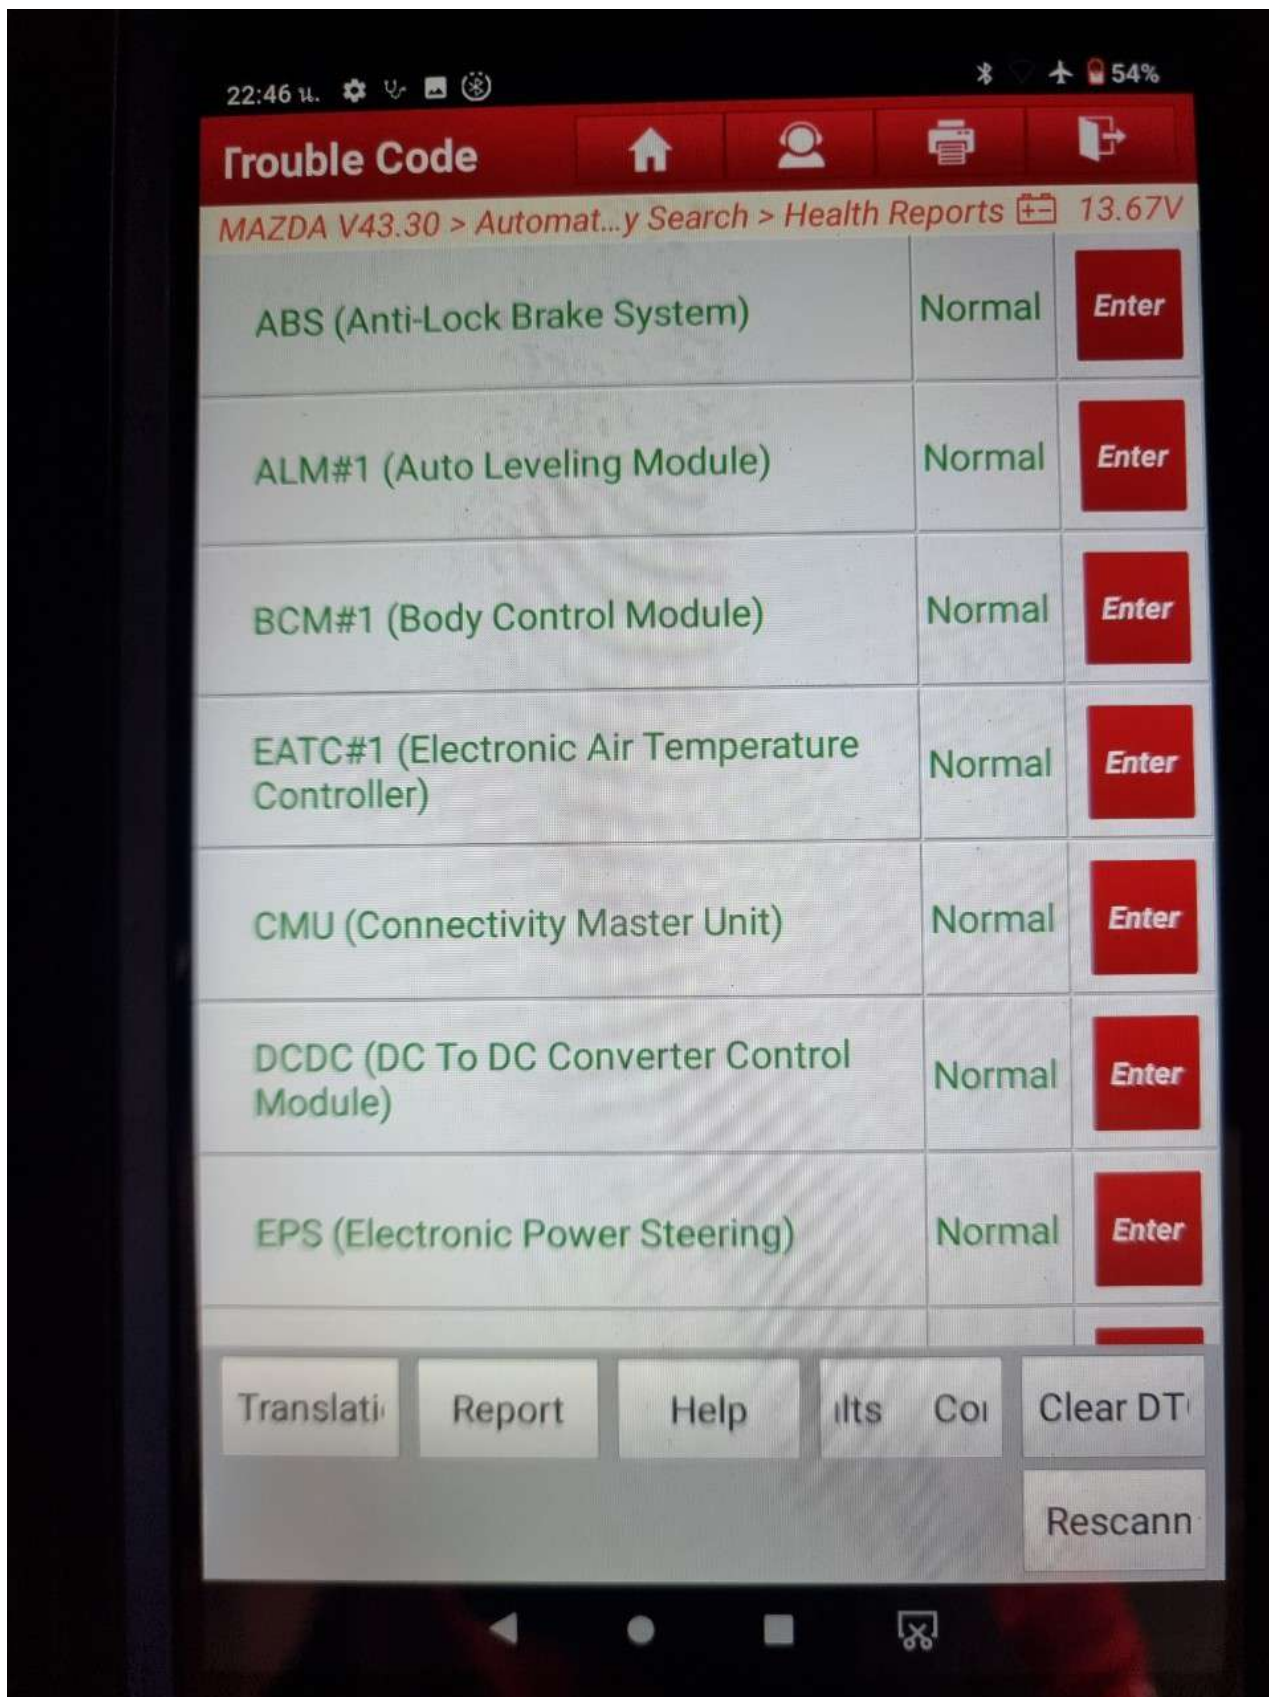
22:46 น.

54%

Trouble Code

MAZDA V43.30 > Automat...y Search > Health Reports 13.67V

| | | |
|---|---|---|
| ABS (Anti-Lock Brake System) | Normal | Enter |
| ALM#1 (Auto Leveling Module) | Normal | Enter |
| BCM#1 (Body Control Module) | Normal | Enter |
| EATC#1 (Electronic Air Temperature Controller) | Normal | Enter |
| CMU (Connectivity Master Unit) | Normal | Enter |
| DCDC (DC To DC Converter Control Module) | Normal | Enter |
| EPS (Electronic Power Steering) | Normal | Enter |

Translati Report Help ılts Coı Clear DT

Rescann